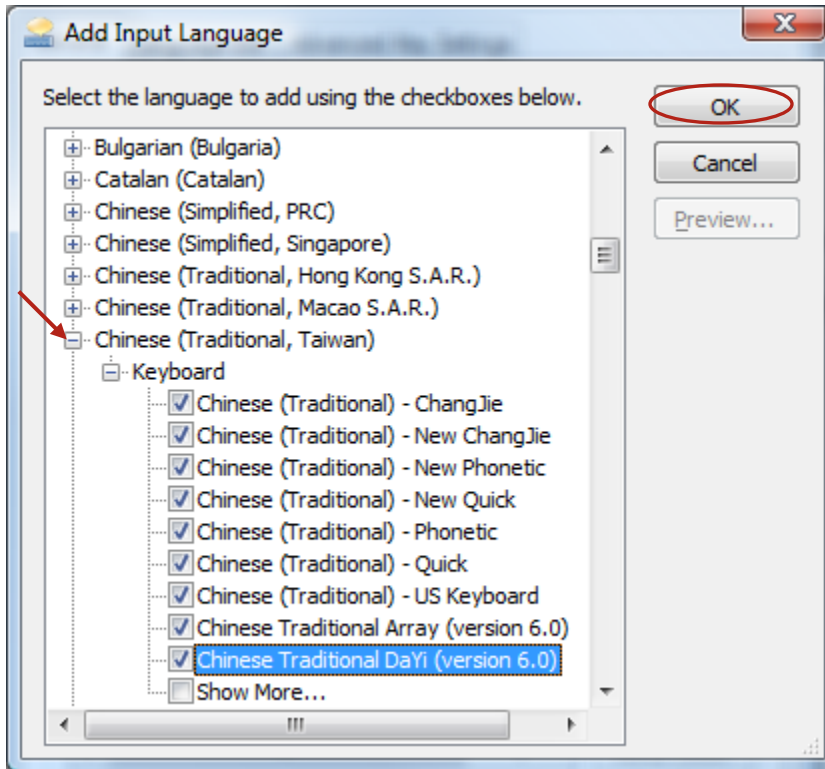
Add Input Language

Select the language to add using the checkboxes below.

OK
Cancel
Preview...

Bulgarian (Bulgaria)
Catalan (Catalan)
Chinese (Simplified, PRC)
Chinese (Simplified, Singapore)
Chinese (Traditional, Hong Kong S.A.R.)
Chinese (Traditional, Macao S.A.R.)
Chinese (Traditional, Taiwan)
Keyboard
Chinese (Traditional) - ChangJie
Chinese (Traditional) - New ChangJie
Chinese (Traditional) - New Phonetic
Chinese (Traditional) - New Quick
Chinese (Traditional) - Phonetic
Chinese (Traditional) - Quick
Chinese (Traditional) - US Keyboard
Chinese Traditional Array (version 6.0)
Chinese Traditional DaYi (version 6.0)
Show More...